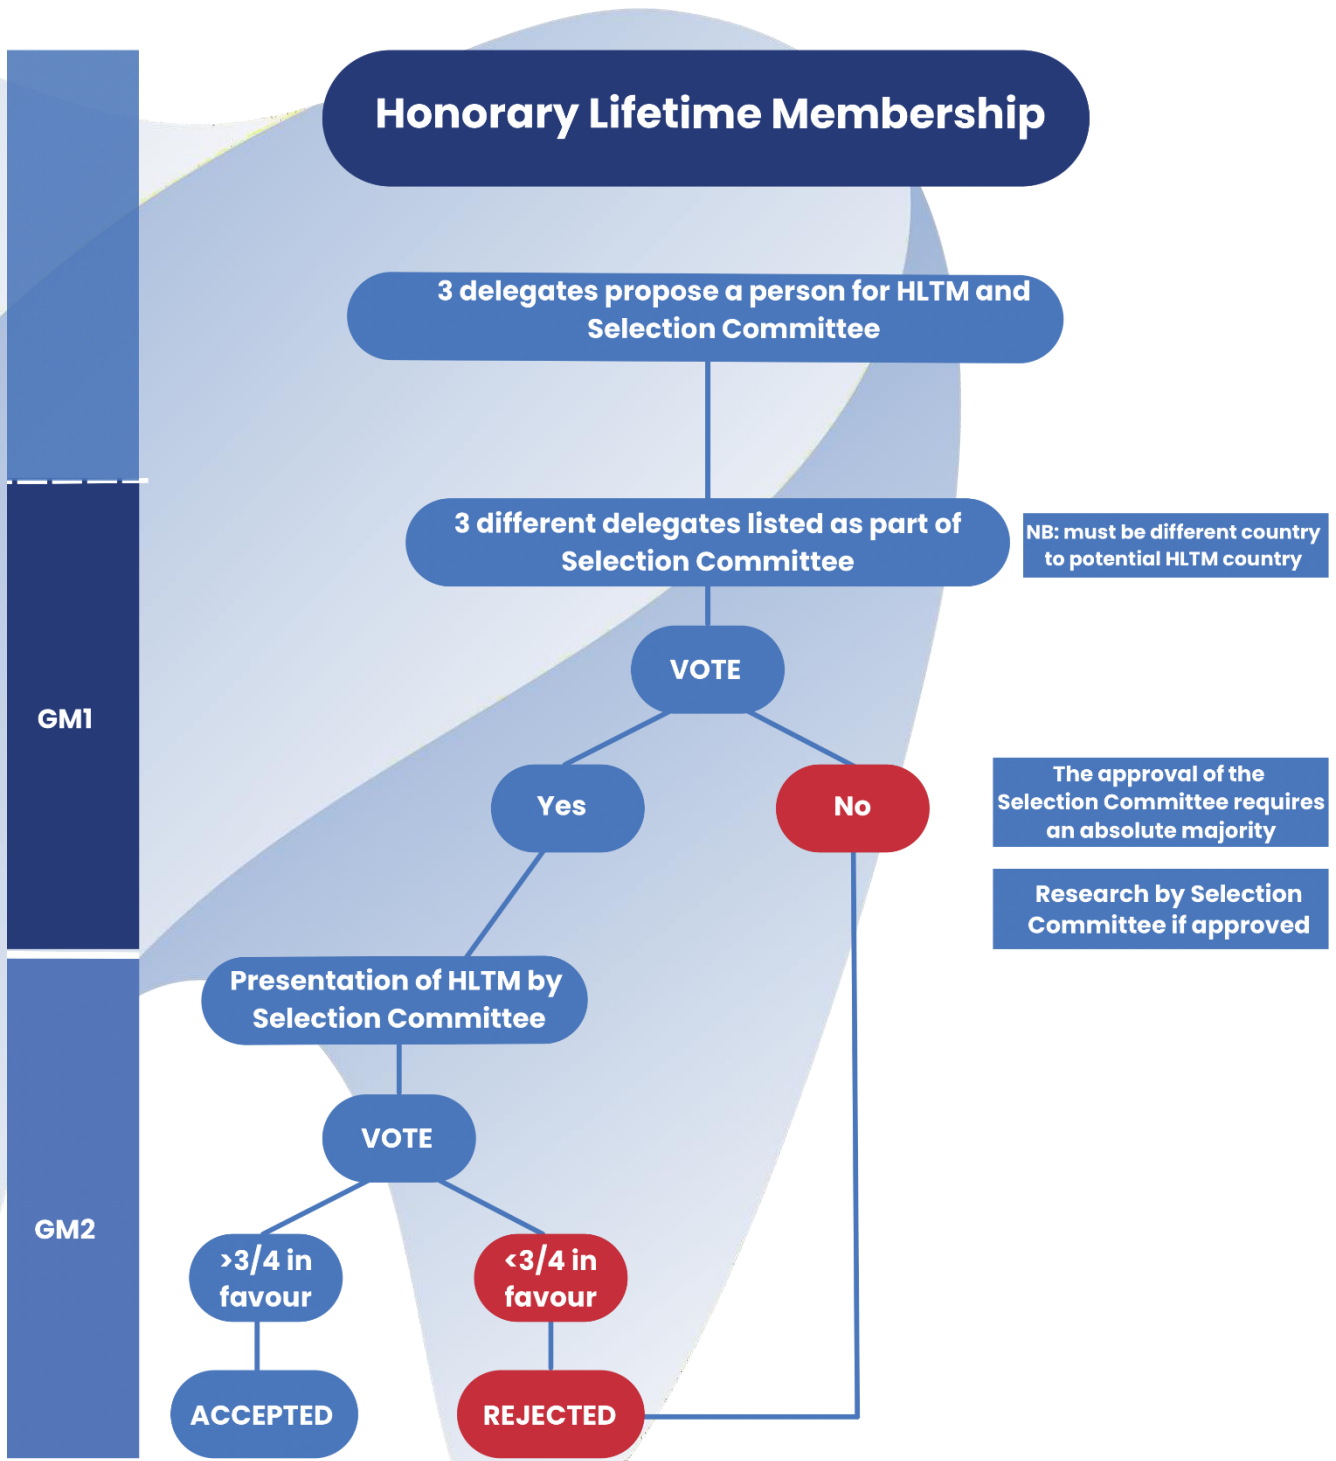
Honorary Lifetime Membership

3 delegates propose a person for HLTM and Selection Committee

3 different delegates listed as part of Selection Committee

NB: must be different country to potential HLTM country

GM1

VOTE

Yes

No

The approval of the Selection Committee requires an absolute majority

Research by Selection Committee if approved

Presentation of HLTM by Selection Committee

GM2

VOTE

>3/4 in favour

<3/4 in favour

ACCEPTED

REJECTED